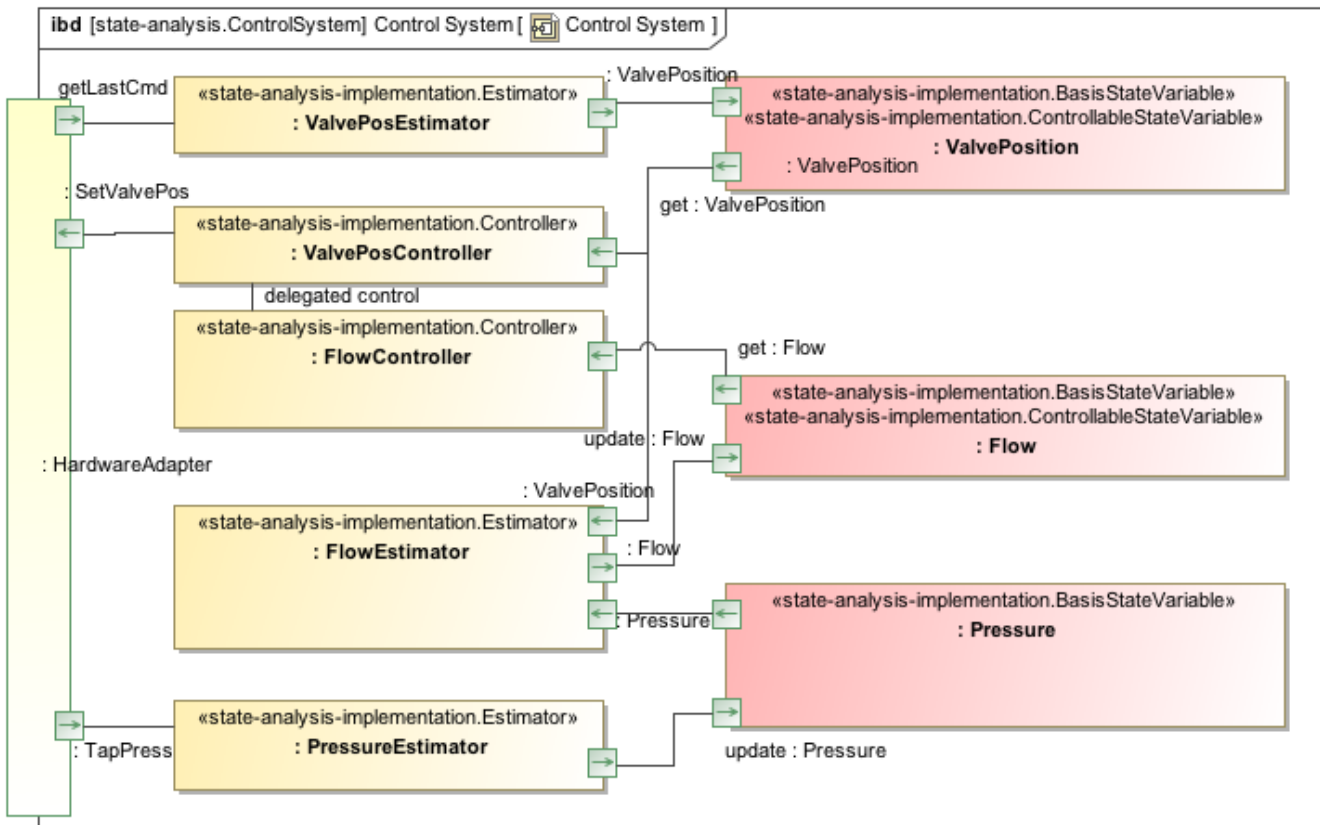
ibd [state-analysis.ControlSystem] Control System [ Control System ]

getLastCmd

«state-analysis-implementation.Estimator»
: ValvePosEstimator

: ValvePosition

«state-analysis-implementation.BasisStateVariable»
«state-analysis-implementation.ControllableStateVariable»
: ValvePosition

: ValvePosition

: SetValvePos

get : ValvePosition

«state-analysis-implementation.Controller»
: ValvePosController

delegated control

«state-analysis-implementation.Controller»
: FlowController

get : Flow

«state-analysis-implementation.BasisStateVariable»
«state-analysis-implementation.ControllableStateVariable»
: Flow

update : Flow

: HardwareAdapter

: ValvePosition

«state-analysis-implementation.Estimator»
: FlowEstimator

: Flow

: Pressure

«state-analysis-implementation.BasisStateVariable»
: Pressure

«state-analysis-implementation.Estimator»
: PressureEstimator

: TapPress

update : Pressure